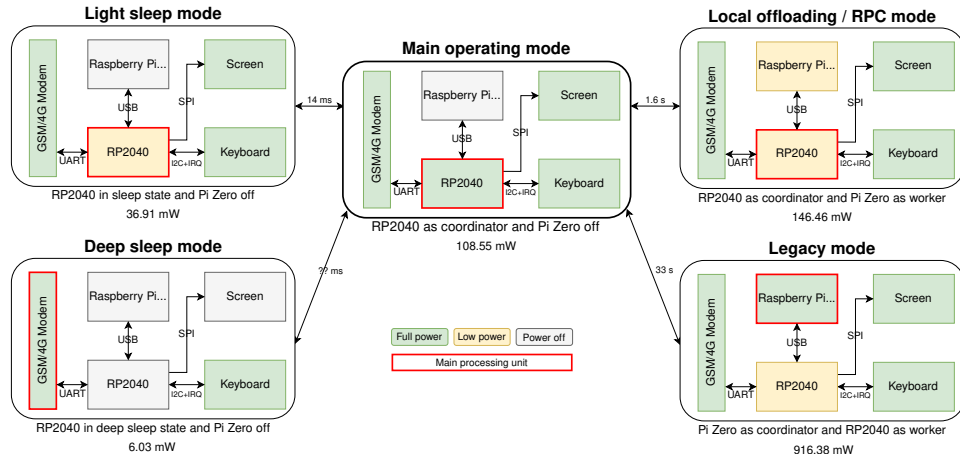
Light sleep mode

GSM/4G Modem
Raspberry Pi...
Screen
USB
SPI
RP2040
Keyboard
UART
I2C+IRQ

RP2040 in sleep state and Pi Zero off
36.91 mW

14 ms

Main operating mode

GSM/4G Modem
Raspberry Pi...
Screen
USB
SPI
RP2040
Keyboard
UART
I2C+IRQ

RP2040 as coordinator and Pi Zero off
108.55 mW

1.6 s

Local offloading / RPC mode

GSM/4G Modem
Raspberry Pi...
Screen
USB
SPI
RP2040
Keyboard
UART
I2C+IRQ

RP2040 as coordinator and Pi Zero as worker
146.46 mW

Deep sleep mode

GSM/4G Modem
Raspberry Pi...
Screen
USB
SPI
RP2040
Keyboard
UART
I2C+IRQ

RP2040 in deep sleep state and Pi Zero off
6.03 mW

?? ms

Full power
Low power
Power off
Main processing unit

33 s

Legacy mode

GSM/4G Modem
Raspberry Pi...
Screen
USB
SPI
RP2040
Keyboard
UART
I2C+IRQ

Pi Zero as coordinator and RP2040 as worker
916.38 mW